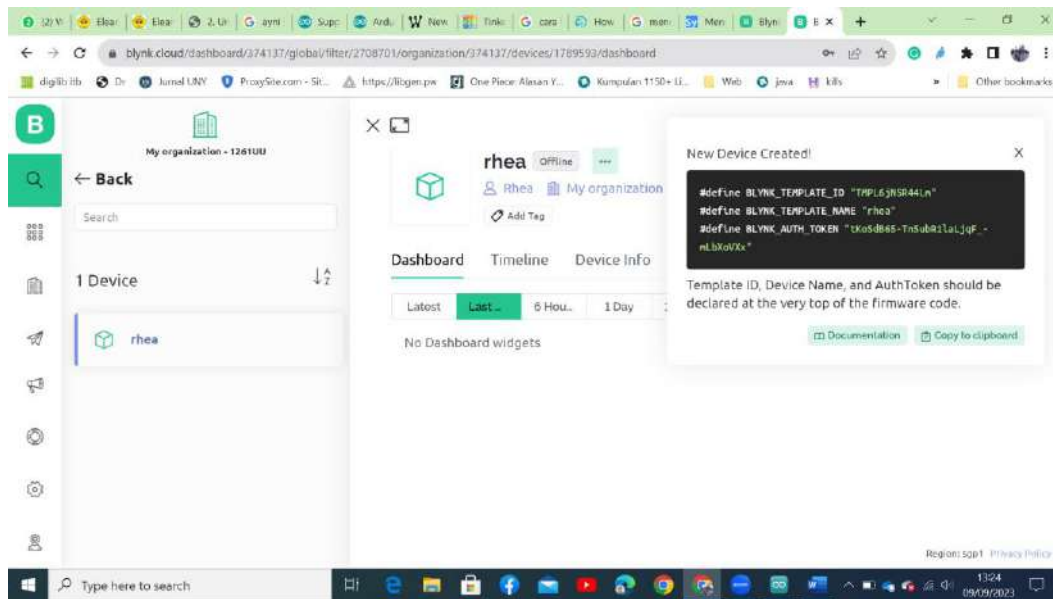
(2) W | Elear | Elear | 2. Ur | ayni | Supc | Ardu | New | Tinke | cara | How | mem | Men | Blyn | B E ×

blynk.cloud/dashboard/374137/global/filter/2708701/organization/374137/devices/1789593/dashboard

digilib itb | Dr | Jurnal UNY | ProxySite.com - Sit... | https://libgen.pw | One Piece: Alasan Y... | Kumpulan 1150+ Li... | Web | java | kills | » | Other bookmarks

B

My organization - 1261UU

← Back

Search

1 Device

rhea

rhea Offline ···

Rhea My organization

Add Tag

Dashboard Timeline Device Info

Latest Last... 6 Hou... 1 Day

No Dashboard widgets

New Device Created!

#define BLYNK_TEMPLATE_ID "TMPL6jN5R44Lm"
#define BLYNK_TEMPLATE_NAME "rhea"
#define BLYNK_AUTH_TOKEN "tKoSdB65-TnSubRilaLjqF_-mLbXoVXx"

Template ID, Device Name, and AuthToken should be declared at the very top of the firmware code.

Documentation Copy to clipboard

Region: sgp1 Privacy Policy

Type here to search

13:24 09/09/2023